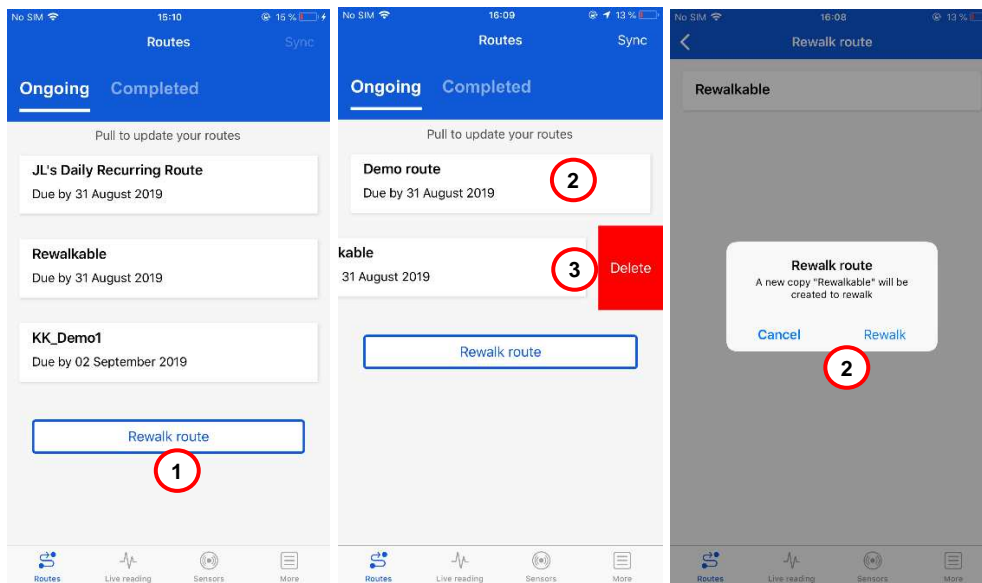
No SIM 15:10 15 %

Routes Sync

Ongoing Completed

Pull to update your routes

JL's Daily Recurring Route
Due by 31 August 2019

Rewalkable
Due by 31 August 2019

KK_Demo1
Due by 02 September 2019

Rewalk route

1

Routes Live reading Sensors More

No SIM 16:09 13 %

Routes Sync

Ongoing Completed

Pull to update your routes

Demo route
Due by 31 August 2019

2

kable
31 August 2019

3

Delete

Rewalk route

Routes Live reading Sensors More

No SIM 16:08 13 %

Rewalk route

Rewalkable

Rewalk route
A new copy "Rewalkable" will be created to rewalk

Cancel Rewalk

2

Routes Live reading Sensors More